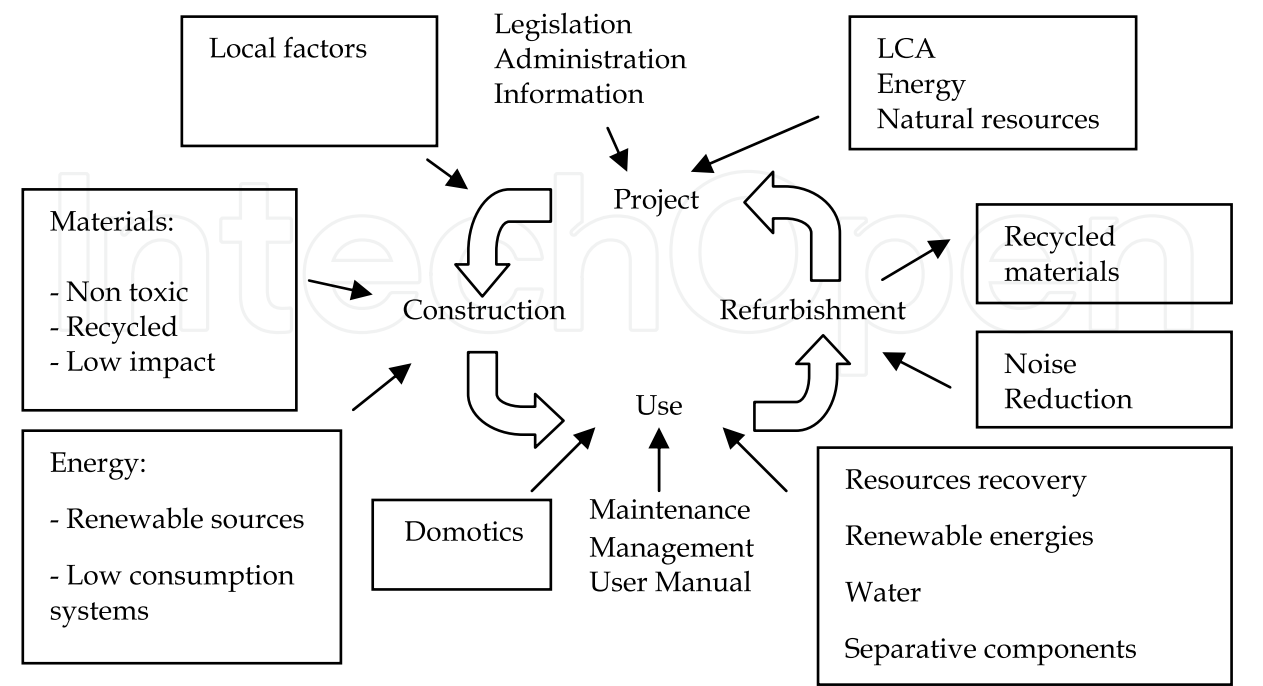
Local factors

Legislation
Administration
Information

LCA
Energy
Natural resources

Project

Materials:

- Non toxic
- Recycled
- Low impact

Construction

Refurbishment

Recycled materials

Noise Reduction

Use

Energy:

- Renewable sources

- Low consumption systems

Domotics

Maintenance
Management
User Manual

Resources recovery

Renewable energies

Water

Separative components

IntechOpen